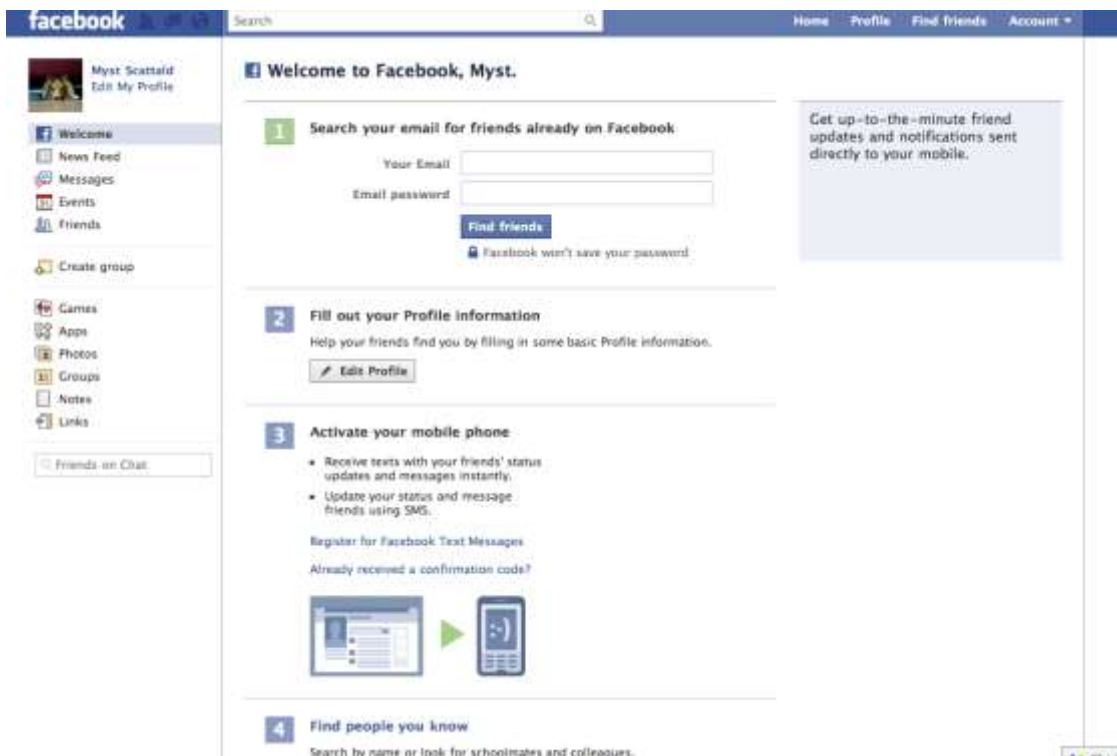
facebook

Search

Home Profile Find friends Account ▾

Myst Scattald
Edit My Profile

Welcome
News Feed
Messages
Events
Friends

Create group

Games
Apps
Photos
Groups
Notes
Links

Friends on Chat

Welcome to Facebook, Myst.

1 Search your email for friends already on Facebook

Your Email
Email password

Find friends

Facebook won't save your password

2 Fill out your Profile information

Help your friends find you by filling in some basic Profile information.

Edit Profile

3 Activate your mobile phone

• Receive texts with your friends' status updates and messages instantly.
• Update your status and message friends using SMS.

Register for Facebook Text Messages

Already received a confirmation code?

4 Find people you know

Search by name or look for schoolmates and colleagues.

Get up-to-the-minute friend updates and notifications sent directly to your mobile.